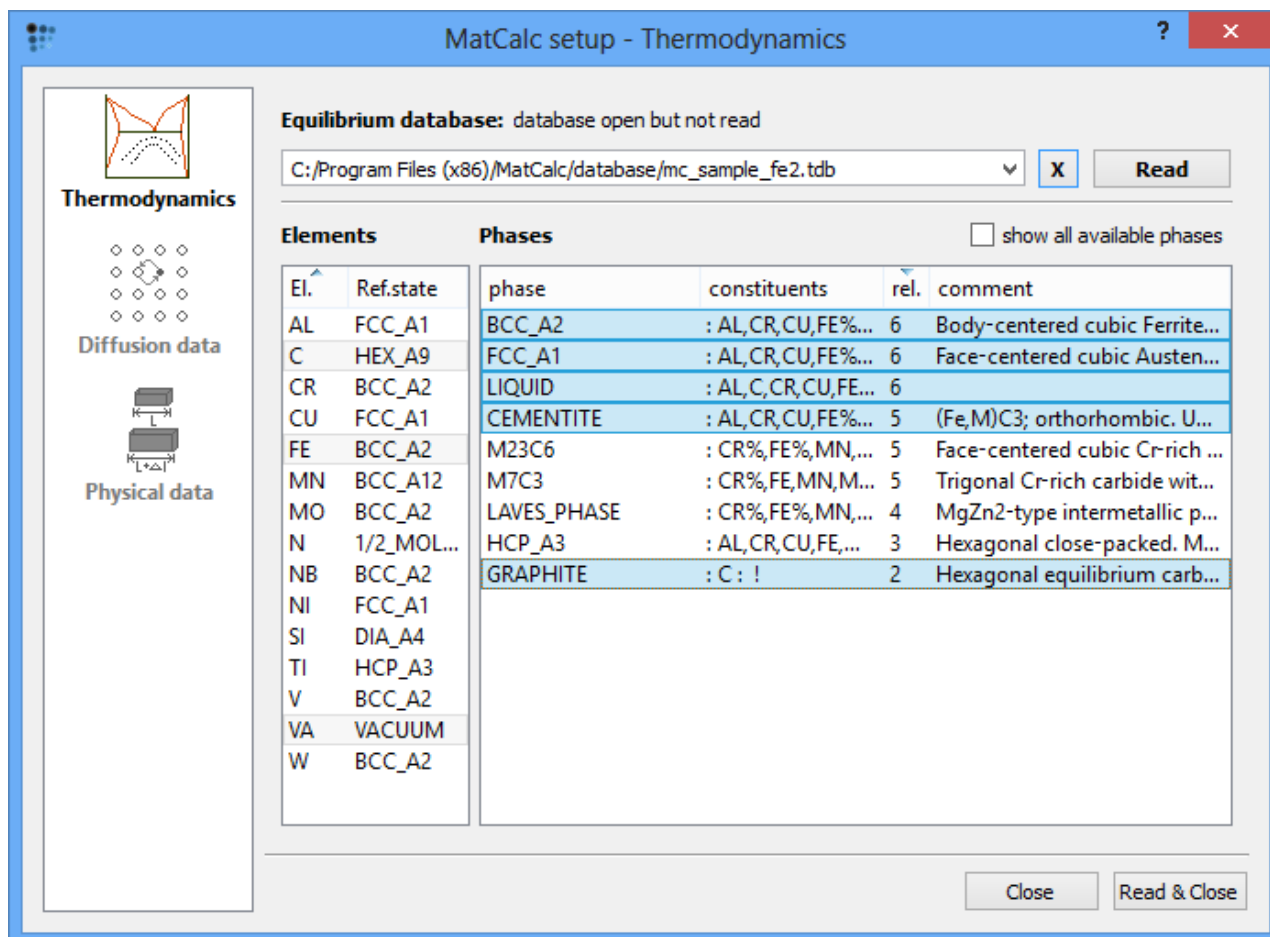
MatCalc setup - Thermodynamics

?

Thermodynamics

Diffusion data

L

L+ΔL

Physical data

Equilibrium database: database open but not read

C:/Program Files (x86)/MatCalc/database/mc_sample_fe2.tdb

X

Read

Elements

| El. | Ref.state |
|---|---|
| AL | FCC_A1 |
| C | HEX_A9 |
| CR | BCC_A2 |
| CU | FCC_A1 |
| FE | BCC_A2 |
| MN | BCC_A12 |
| MO | BCC_A2 |
| N | 1/2_MOL... |
| NB | BCC_A2 |
| NI | FCC_A1 |
| SI | DIA_A4 |
| TI | HCP_A3 |
| V | BCC_A2 |
| VA | VACUUM |
| W | BCC_A2 |

Phases

show all available phases

| phase | constituents | rel. | comment |
|---|---|---|---|
| BCC_A2 | : AL,CR,CU,FE%... | 6 | Body-centered cubic Ferrite... |
| FCC_A1 | : AL,CR,CU,FE%... | 6 | Face-centered cubic Austen... |
| LIQUID | : AL,C,CR,CU,FE... | 6 | |
| CEMENTITE | : AL,CR,CU,FE%... | 5 | (Fe,M)C3; orthorhombic. U... |
| M23C6 | : CR%,FE%,MN,... | 5 | Face-centered cubic Cr-rich ... |
| M7C3 | : CR%,FE,MN,M... | 5 | Trigonal Cr-rich carbide wit... |
| LAVES_PHASE | : CR%,FE%,MN,... | 4 | MgZn2-type intermetallic p... |
| HCP_A3 | : AL,CR,CU,FE,... | 3 | Hexagonal close-packed. M... |
| GRAPHITE | : C : ! | 2 | Hexagonal equilibrium carb... |

Close

Read & Close